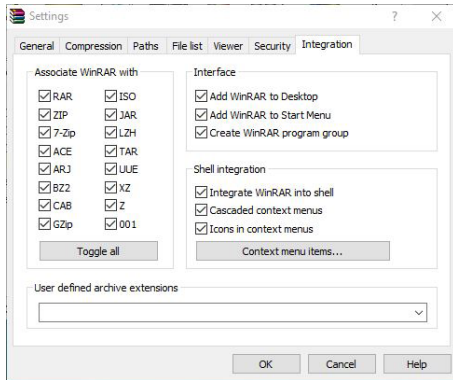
Settings ? ×

General Compression Paths File list Viewer Security Integration

Associate WinRAR with

RAR
ISO
ZIP
JAR
7-Zip
LZH
ACE
TAR
ARJ
UUE
BZ2
XZ
CAB
Z
GZip
001

Toggle all

Interface

Add WinRAR to Desktop
Add WinRAR to Start Menu
Create WinRAR program group

Shell integration

Integrate WinRAR into shell
Cascaded context menus
Icons in context menus

Context menu items...

User defined archive extensions

OK Cancel Help